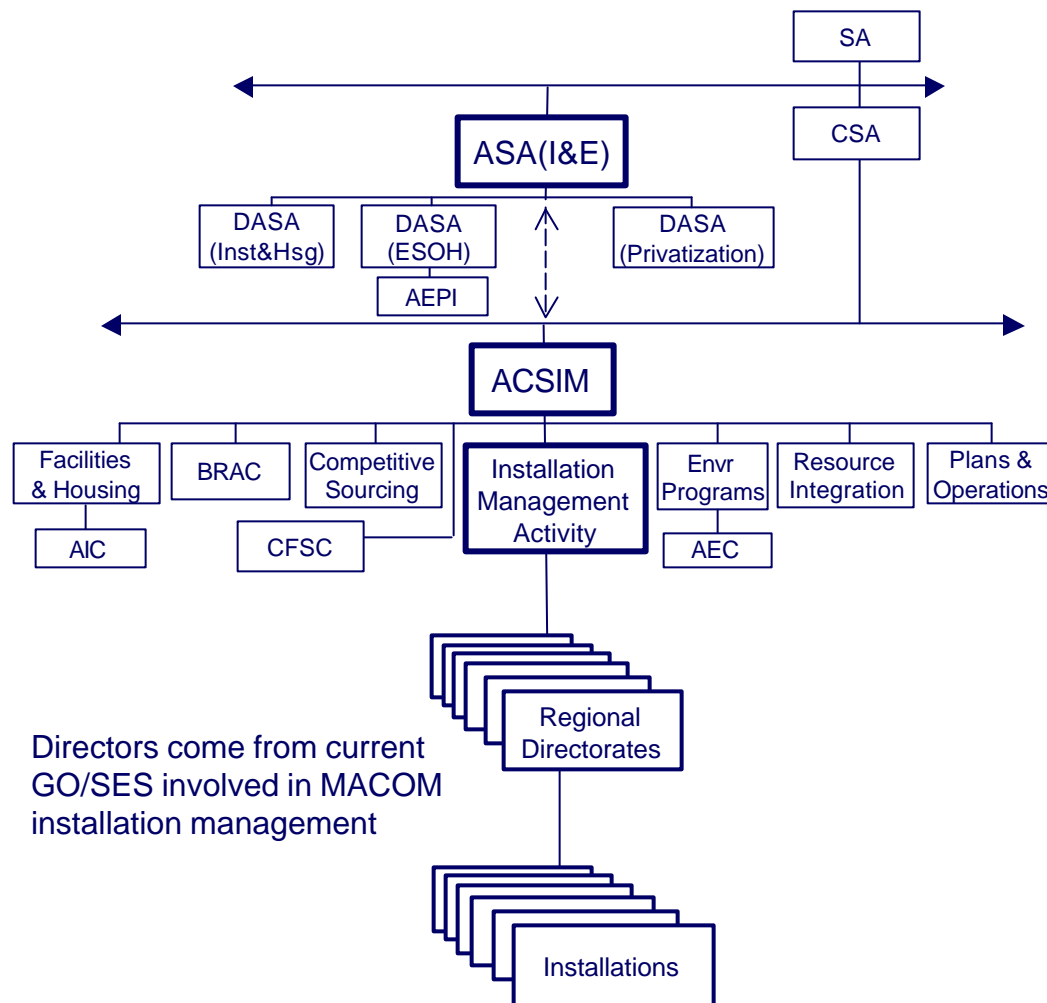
SA

CSA

ASA(I&E)

DASA (Inst&Hsg)

DASA (ESOH)

AEPI

DASA (Privatization)

ACSIM

Facilities & Housing

AIC

BRAC

Competitive Sourcing

CFSC

Installation Management Activity

Envr Programs

AEC

Resource Integration

Plans & Operations

Regional Directorates

Directors come from current GO/SES involved in MACOM installation management

Installations